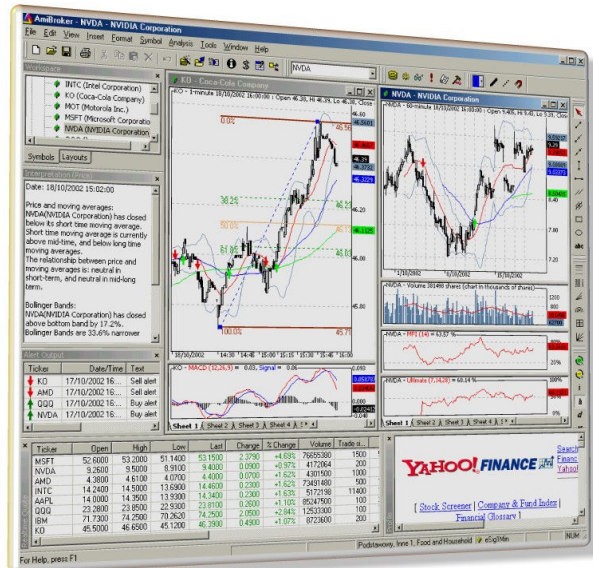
AmiBroker - NVDA - NVIDIA Corporation

File Edit View Insert Format Symbol Analysis Tools Window Help

NVDA

Workspace

INTC (Intel Corporation)
KO (Coca-Cola Company)
MOT (Motorola Inc.)
MSFT (Microsoft Corporatio
NVDA (NVIDIA Corporation

Symbols Layouts

Interpretation Guide

Date: 18/10/2002 15:02:00

Price and moving averages:
NVDA(NVIDIA Corporation) has closed below its short time moving average. Short time moving average is currently above mid-time, and below long time moving average.
The relationship between price and moving averages is: neutral in short-term, and neutral in mid-long term.

Bollinger Bands:
NVDA(NVIDIA Corporation) has closed above bottom band by 17.2%.
Bollinger Bands are 33.6% narrower

Alert Output

| Ticker | Date/Time | Text |
|---|---|---|
| KO | 17/10/2002 16:... | Sell alert |
| AMD | 17/10/2002 16:... | Sell alert |
| QQQ | 17/10/2002 16:... | Buy alert |
| NVDA | 17/10/2002 16:... | Buy alert |

KO - Coca-Cola Company

KO - 1minute 18/10/2002 16:00:00 : Open 46.38, Hi 46.39, Lo 46.28, Close

0.0%
38.2%
50.0%
61.8%
100.0%

46.50
46.38
46.3226
46.25
46.1125
46.00
45.75

18/10/2002 14:30 15:00 15:15 15:30 15:45 16:00

KO - MACD (12,26,9) = 0.03, Signal = 0.0

Sheet 1 Sheet 2 Sheet 3 Sheet 4

NVDA - NVIDIA Corporation

NVDA - 60-minute 18/10/2002 16:00:00 : Open 9.40, Hi 9.42, Lo 9.25, Close

7.5
7.20

18/10/2002 16/10/2002

NVDA - Volume 381498 shares (chart in thousands of shares)

1200
800
400

NVDA - MFI (14) = 63.57 %

80%
20%

NVDA - Ultimate (7,14,28) = 60.24 %

100%
50%
0%

Sheet 1 Sheet 2 Sheet 3 Sheet 4

| Ticker | Open | High | Low | Last | Change | % Change | Volume | Trade s... |
|---|---|---|---|---|---|---|---|---|
| MSFT | 52.6000 | 53.2000 | 51.1400 | 53.1500 | 2.3790 | +4.69% | 76655380 | 1500 |
| NVDA | 9.2600 | 9.5000 | 8.9100 | 9.4000 | 0.0900 | +0.97% | 4172064 | 200 |
| AMD | 4.3800 | 4.6100 | 4.0700 | 4.4000 | 0.0700 | +1.62% | 4301500 | 100 |
| INTC | 14.2400 | 14.5000 | 13.6900 | 14.4600 | 0.2300 | +1.62% | 73491480 | 500 |
| AAPL | 14.0000 | 14.3500 | 13.9300 | 14.3400 | 0.2300 | +1.63% | 5172198 | 11400 |
| QQQ | 23.2800 | 23.8500 | 22.9300 | 23.8100 | 0.2600 | +1.10% | 85247500 | 100 |
| IBM | 71.7300 | 74.2500 | 70.2600 | 74.2500 | 2.0500 | +2.84% | 12533300 | 100 |
| KO | 45.5000 | 46.6500 | 45.1200 | 46.3900 | 0.4900 | +1.07% | 8723600 | 200 |

YAHOO! FINANCE

Search
Finance
Yahoo!

[ Stock Screener | Company & Fund Index | Financial Glossary ]

For Help, press F1

Podstawowy, Inne 1, Food and Household | eSig1Min | NUM